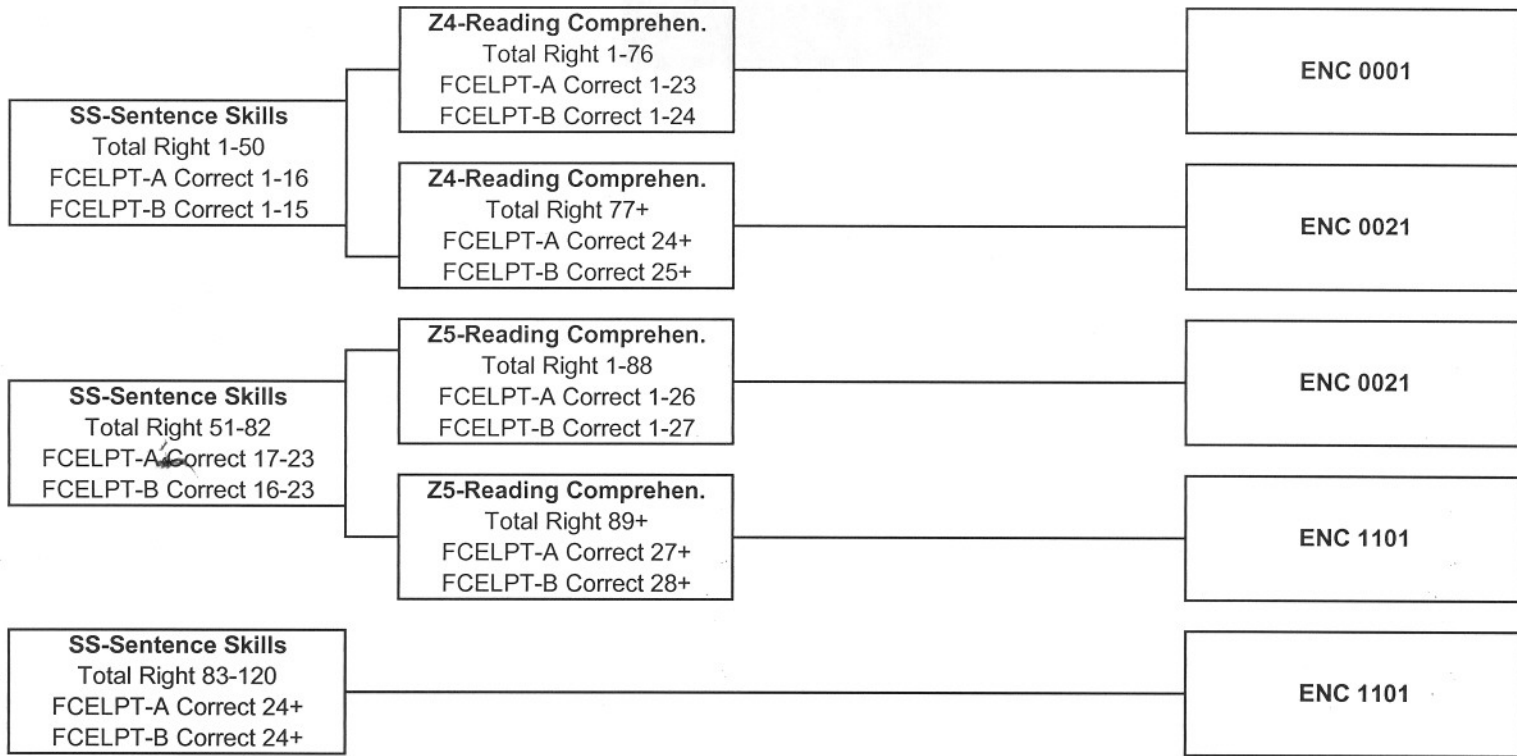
SS-Sentence Skills
Total Right 1-50
FCELPT-A Correct 1-16
FCELPT-B Correct 1-15

Z4-Reading Comprehen.
Total Right 1-76
FCELPT-A Correct 1-23
FCELPT-B Correct 1-24

ENC 0001

Z4-Reading Comprehen.
Total Right 77+
FCELPT-A Correct 24+
FCELPT-B Correct 25+

ENC 0021

SS-Sentence Skills
Total Right 51-82
FCELPT-A Correct 17-23
FCELPT-B Correct 16-23

Z5-Reading Comprehen.
Total Right 1-88
FCELPT-A Correct 1-26
FCELPT-B Correct 1-27

ENC 0021

Z5-Reading Comprehen.
Total Right 89+
FCELPT-A Correct 27+
FCELPT-B Correct 28+

ENC 1101

SS-Sentence Skills
Total Right 83-120
FCELPT-A Correct 24+
FCELPT-B Correct 24+

ENC 1101